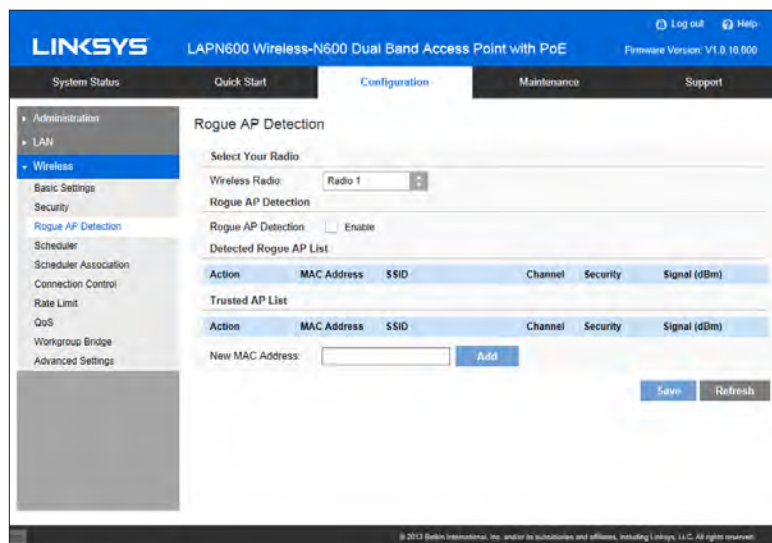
Log out Help

LINKSYS LAPN600 Wireless-N600 Dual Band Access Point with PoE

Firmware Version: V1.0.10.000

System Status | Quick Start | Configuration | Maintenance | Support

Administration
LAN
Wireless
Basic Settings
Security
Rogue AP Detection
Scheduler
Scheduler Association
Connection Control
Rate Limit
QoS
Workgroup Bridge
Advanced Settings

Rogue AP Detection

Select Your Radio

Wireless Radio: Radio 1

Rogue AP Detection

Rogue AP Detection: Enable

Detected Rogue AP List

| Action | MAC Address | SSID | Channel | Security | Signal (dBm) |
|---|---|---|---|---|---|

Trusted AP List

| Action | MAC Address | SSID | Channel | Security | Signal (dBm) |
|---|---|---|---|---|---|

New MAC Address: Add

Save Refresh

© 2013 Belkin International, Inc. and/or its subsidiaries and affiliates, including Linksys, LLC. All rights reserved.